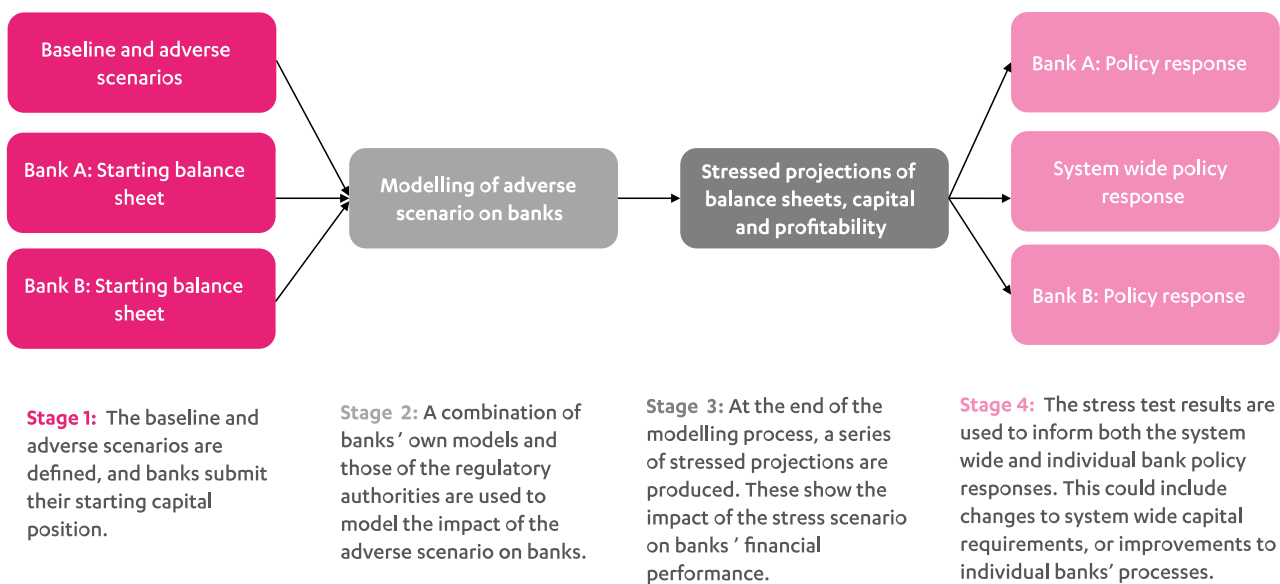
Baseline and adverse scenarios

Bank A: Starting balance sheet

Bank B: Starting balance sheet

Modelling of adverse scenario on banks

Stressed projections of balance sheets, capital and profitability

Bank A: Policy response

System wide policy response

Bank B: Policy response

Stage 1: The baseline and adverse scenarios are defined, and banks submit their starting capital position.

Stage 2: A combination of banks' own models and those of the regulatory authorities are used to model the impact of the adverse scenario on banks.

Stage 3: At the end of the modelling process, a series of stressed projections are produced. These show the impact of the stress scenario on banks ' financial performance.

Stage 4: The stress test results are used to inform both the system wide and individual bank policy responses. This could include changes to system wide capital requirements, or improvements to individual banks' processes.